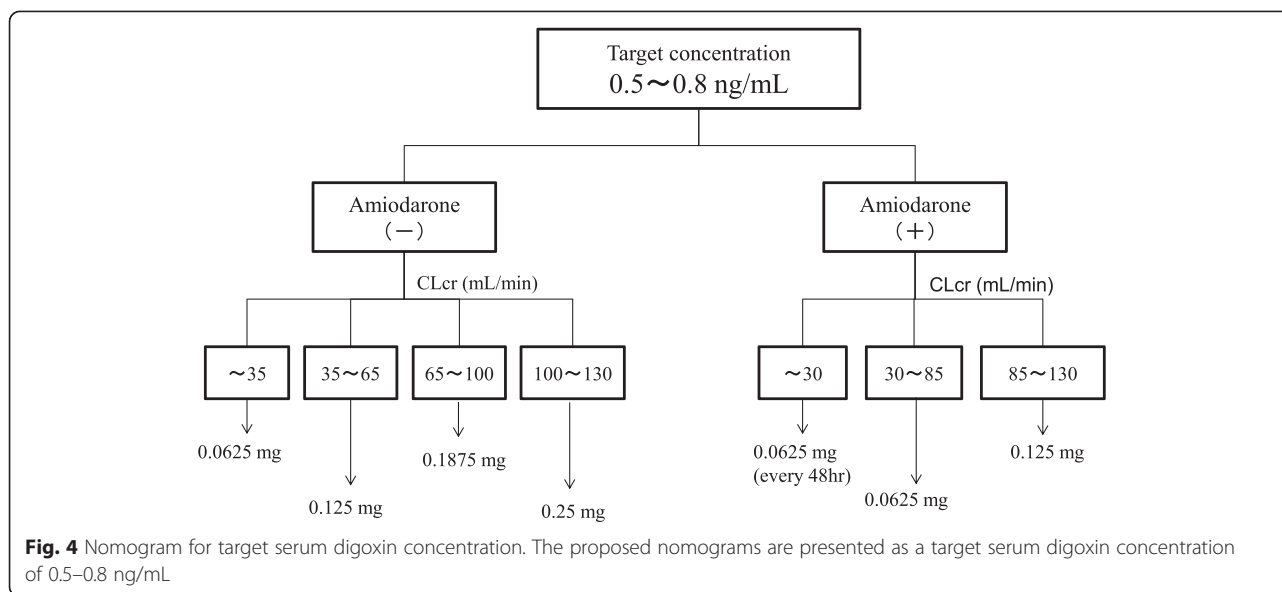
Target concentration
0.5～0.8 ng/mL

Amiodarone
（－）

Amiodarone
（＋）

CLcr (mL/min)

CLcr (mL/min)

～35

35～65

65～100

100～130

～30

30～85

85～130

0.0625 mg

0.125 mg

0.1875 mg

0.25 mg

0.0625 mg
(every 48hr)

0.0625 mg

0.125 mg

**Fig. 4** Nomogram for target serum digoxin concentration. The proposed nomograms are presented as a target serum digoxin concentration of 0.5–0.8 ng/mL